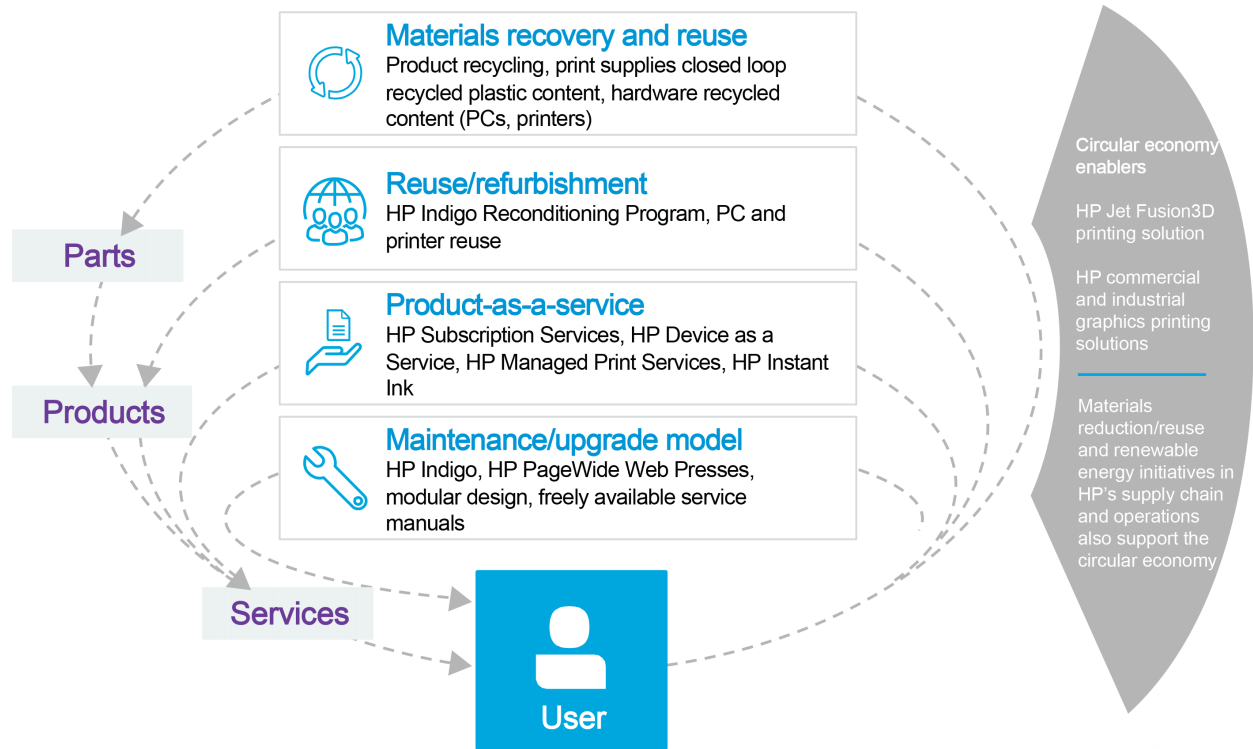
Materials recovery and reuse
Product recycling, print supplies closed loop recycled plastic content, hardware recycled content (PCs, printers)

Reuse/refurbishment
HP Indigo Reconditioning Program, PC and printer reuse

Product-as-a-service
HP Subscription Services, HP Device as a Service, HP Managed Print Services, HP Instant Ink

Maintenance/upgrade model
HP Indigo, HP PageWide Web Presses, modular design, freely available service manuals

Parts

Products

Services

User

Circular economy enablers

HP Jet Fusion3D printing solution

HP commercial and industrial graphics printing solutions

Materials reduction/reuse and renewable energy initiatives in HP's supply chain and operations also support the circular economy